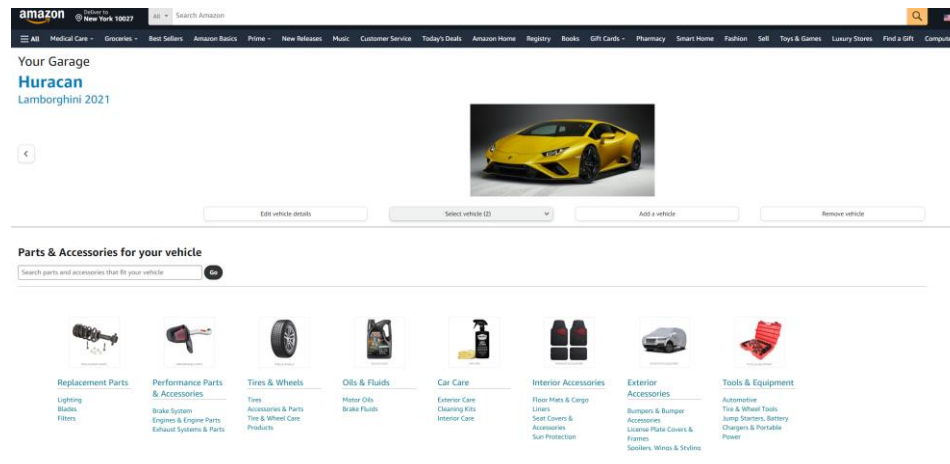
amazon Deliver to New York 10027 All Search Amazon

All Medical Care Groceries Best Sellers Amazon Basics Prime New Releases Music Customer Service Today's Deals Amazon Home Registry Books Gift Cards Pharmacy Smart Home Fashion Sell Toys & Games Luxury Stores Find a Gift Computers

Your Garage

Huracan

Lamborghini 2021

Edit vehicle details

Select vehicle (2)

Add a vehicle

Remove vehicle

Parts & Accessories for your vehicle

Search parts and accessories that fit your vehicle

Go

Replacement Parts
Lighting
Blades
Filters

Performance Parts & Accessories
Brake System
Engines & Engine Parts
Exhaust Systems & Parts

Tires & Wheels
Tires
Accessories & Parts
Tire & Wheel Care Products

Oils & Fluids
Motor Oils
Brake Fluids

Car Care
Exterior Care
Cleaning Kits
Interior Care

Interior Accessories
Floor Mats & Cargo Liners
Seat Covers & Accessories
Sun Protection

Exterior Accessories
Bumpers & Bumper Accessories
License Plate Covers & Frames
Spoilers, Wings & Styling

Tools & Equipment
Automotive
Tire & Wheel Tools
Jump Starters, Battery Chargers & Portable Power